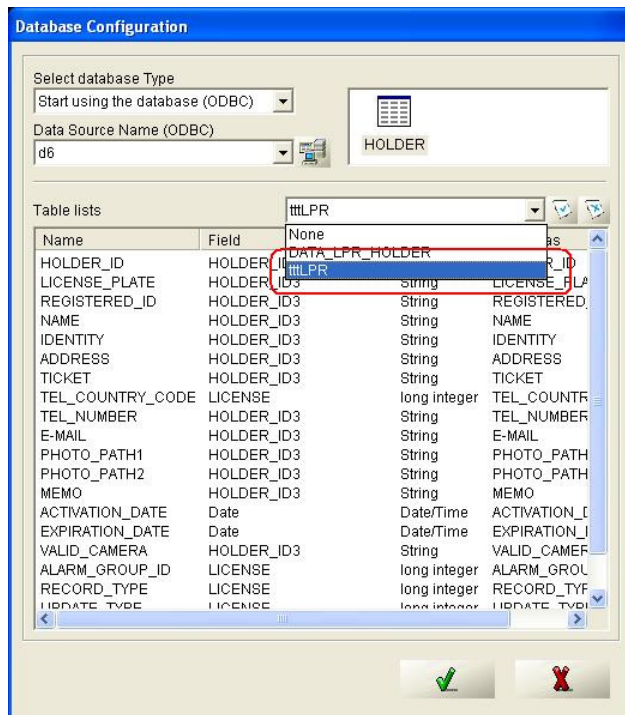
Database Configuration

Select database Type
Start using the database (ODBC)
Data Source Name (ODBC)
d6

HOLDER

Table lists
tttLPR
None
DATA_LPR_HOLDER
tttLPR

| Name | Field | | as |
|---|---|---|---|
| HOLDER_ID | HOLDER_I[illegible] | | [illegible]R_ID |
| LICENSE_PLATE | HOLDER_ID3 | String | LICENSE_PLA |
| REGISTERED_ID | HOLDER_ID3 | String | REGISTERED_ |
| NAME | HOLDER_ID3 | String | NAME |
| IDENTITY | HOLDER_ID3 | String | IDENTITY |
| ADDRESS | HOLDER_ID3 | String | ADDRESS |
| TICKET | HOLDER_ID3 | String | TICKET |
| TEL_COUNTRY_CODE | LICENSE | long integer | TEL_COUNTR |
| TEL_NUMBER | HOLDER_ID3 | String | TEL_NUMBER |
| E-MAIL | HOLDER_ID3 | String | E-MAIL |
| PHOTO_PATH1 | HOLDER_ID3 | String | PHOTO_PATH |
| PHOTO_PATH2 | HOLDER_ID3 | String | PHOTO_PATH |
| MEMO | HOLDER_ID3 | String | MEMO |
| ACTIVATION_DATE | Date | Date/Time | ACTIVATION_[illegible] |
| EXPIRATION_DATE | Date | Date/Time | EXPIRATION_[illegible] |
| VALID_CAMERA | HOLDER_ID3 | String | VALID_CAMER |
| ALARM_GROUP_ID | LICENSE | long integer | ALARM_GROU |
| RECORD_TYPE | LICENSE | long integer | RECORD_TYF |
| UPDATE_TYPE | LICENSE | long integer | UPDATE_TYPI |